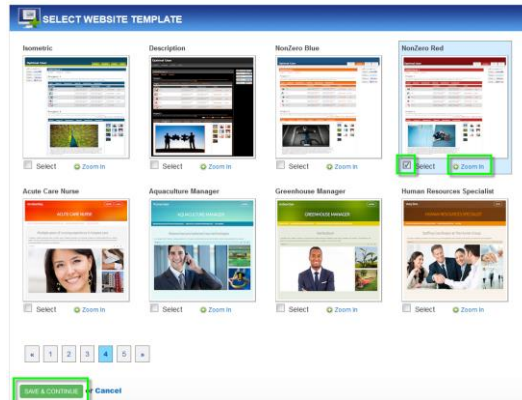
SELECT WEBSITE TEMPLATE

Isometric

Select Zoom In

Description

Select Zoom In

NonZero Blue

Select Zoom In

NonZero Red

Select Zoom In

Acute Care Nurse

ACUTE CARE NURSE

Select Zoom In

Aquaculture Manager

AQUACULTURE MANAGER

Select Zoom In

Greenhouse Manager

GREENHOUSE MANAGER

Select Zoom In

Human Resources Specialist

HUMAN RESOURCES SPECIALIST

Select Zoom In

« 1 2 3 4 5 »

SAVE & CONTINUE or Cancel